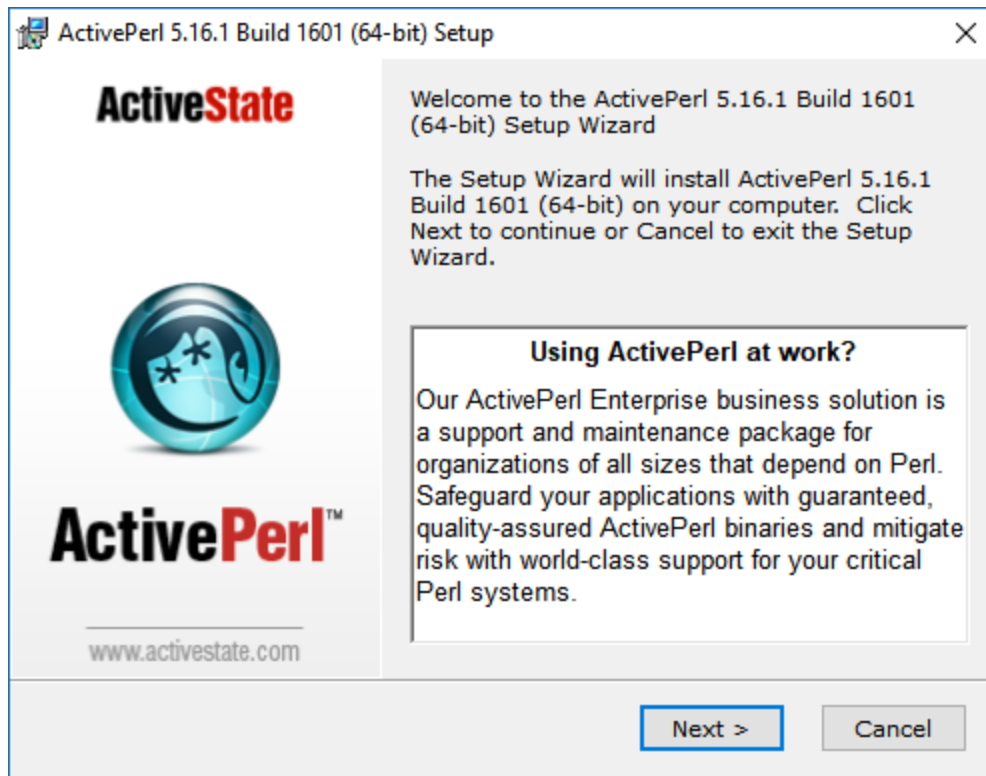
ActivePerl 5.16.1 Build 1601 (64-bit) Setup

ActiveState

Welcome to the ActivePerl 5.16.1 Build 1601 (64-bit) Setup Wizard

The Setup Wizard will install ActivePerl 5.16.1 Build 1601 (64-bit) on your computer. Click Next to continue or Cancel to exit the Setup Wizard.

Using ActivePerl at work?

Our ActivePerl Enterprise business solution is a support and maintenance package for organizations of all sizes that depend on Perl. Safeguard your applications with guaranteed, quality-assured ActivePerl binaries and mitigate risk with world-class support for your critical Perl systems.

ActivePerl™

www.activestate.com

Next >

Cancel